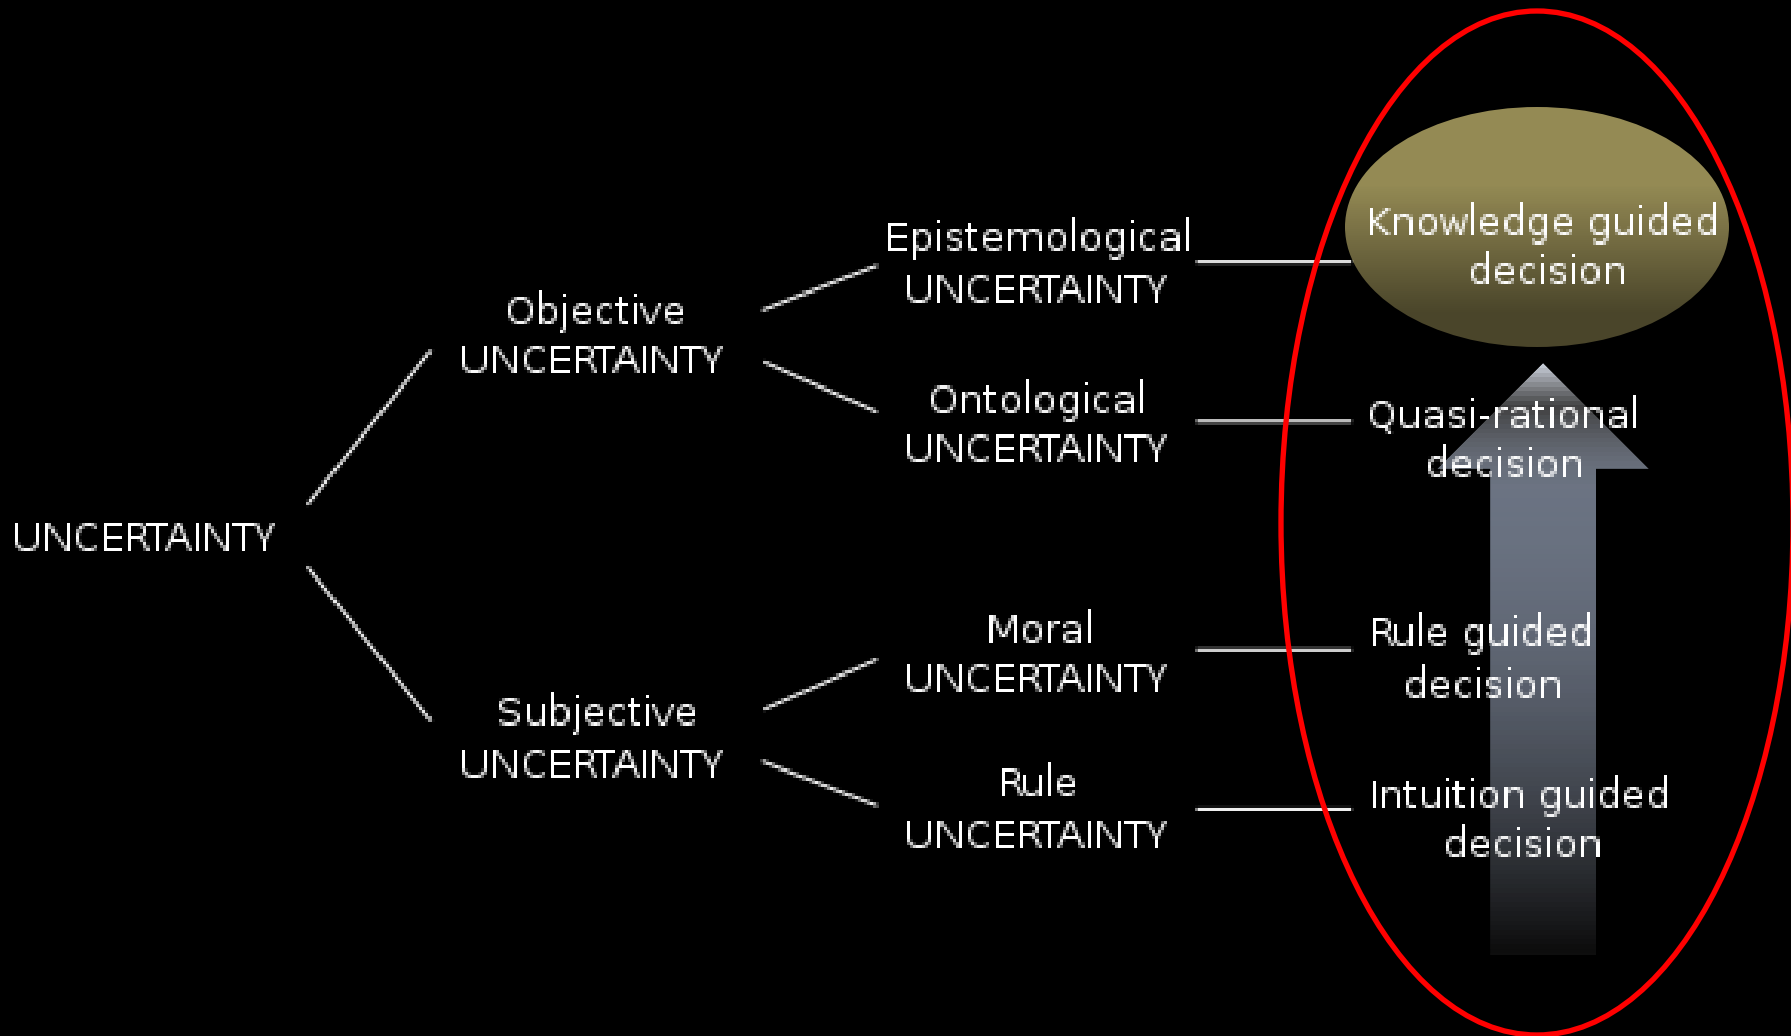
UNCERTAINTY

Objective UNCERTAINTY

Subjective UNCERTAINTY

Epistemological UNCERTAINTY

Ontological UNCERTAINTY

Moral UNCERTAINTY

Rule UNCERTAINTY

Knowledge guided decision

Quasi-rational decision

Rule guided decision

Intuition guided decision